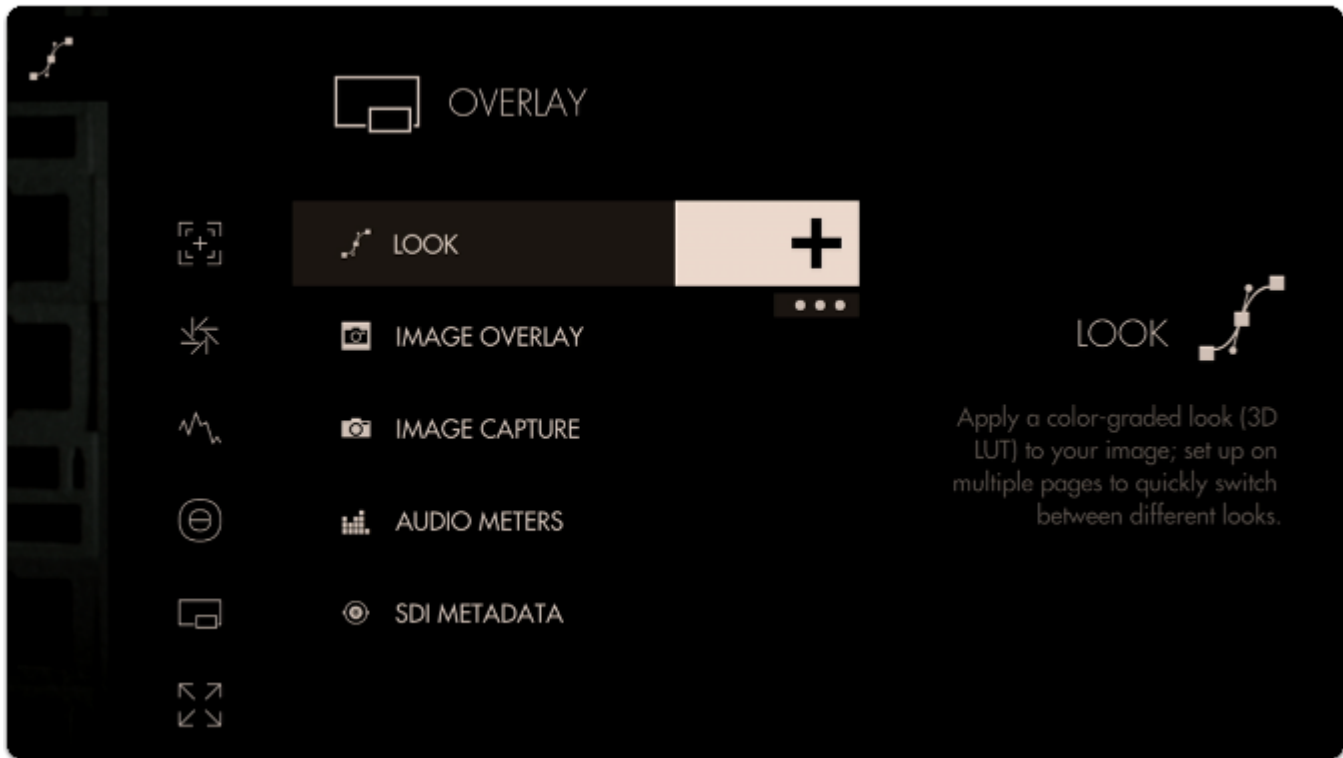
OVERLAY

LOOK

+

•••

IMAGE OVERLAY

IMAGE CAPTURE

AUDIO METERS

SDI METADATA

LOOK

Apply a color-graded look (3D LUT) to your image; set up on multiple pages to quickly switch between different looks.